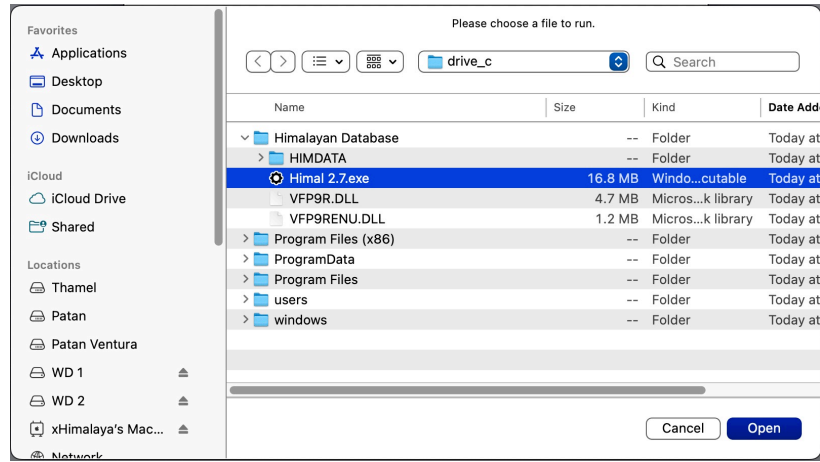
Favorites
Applications
Desktop
Documents
Downloads

iCloud
iCloud Drive
Shared

Locations
Thamel
Patan
Patan Ventura
WD 1
WD 2
xHimalaya's Mac...
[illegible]

Please choose a file to run.

drive_c

Search

| Name | Size | Kind | Date Add |
|---|---|---|---|
| Himalayan Database | -- | Folder | Today at |
| HIMDATA | -- | Folder | Today at |
| Himal 2.7.exe | 16.8 MB | Windo...cutable | Today at |
| VFP9R.DLL | 4.7 MB | Micros...k library | Today at |
| VFP9RENU.DLL | 1.2 MB | Micros...k library | Today at |
| Program Files (x86) | -- | Folder | Today at |
| ProgramData | -- | Folder | Today at |
| Program Files | -- | Folder | Today at |
| users | -- | Folder | Today at |
| windows | -- | Folder | Today at |

Cancel
Open